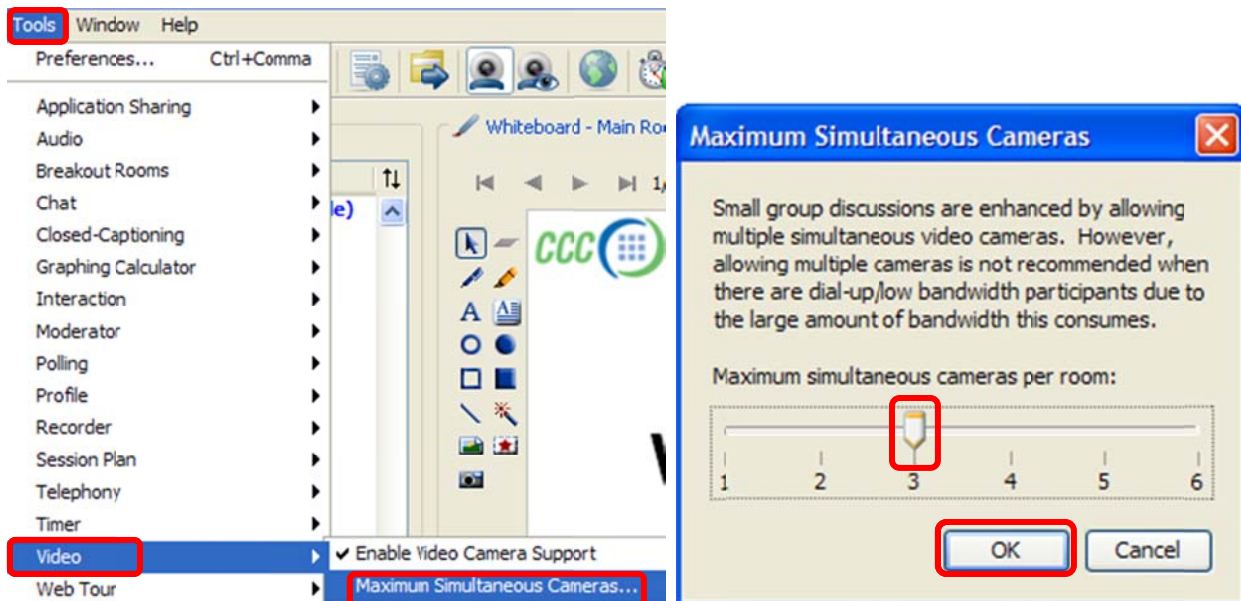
Tools Window Help

Preferences... Ctrl+Comma

Application Sharing
Audio
Breakout Rooms
Chat
Closed-Captioning
Graphing Calculator
Interaction
Moderator
Polling
Profile
Recorder
Session Plan
Telephony
Timer
Video
Web Tour

Whiteboard - Main Ro

le)

CCC

✔ Enable Video Camera Support
Maximun Simultaneous Cameras...

Maximum Simultaneous Cameras

Small group discussions are enhanced by allowing multiple simultaneous video cameras. However, allowing multiple cameras is not recommended when there are dial-up/low bandwidth participants due to the large amount of bandwidth this consumes.

Maximum simultaneous cameras per room:

1 2 3 4 5 6

OK Cancel